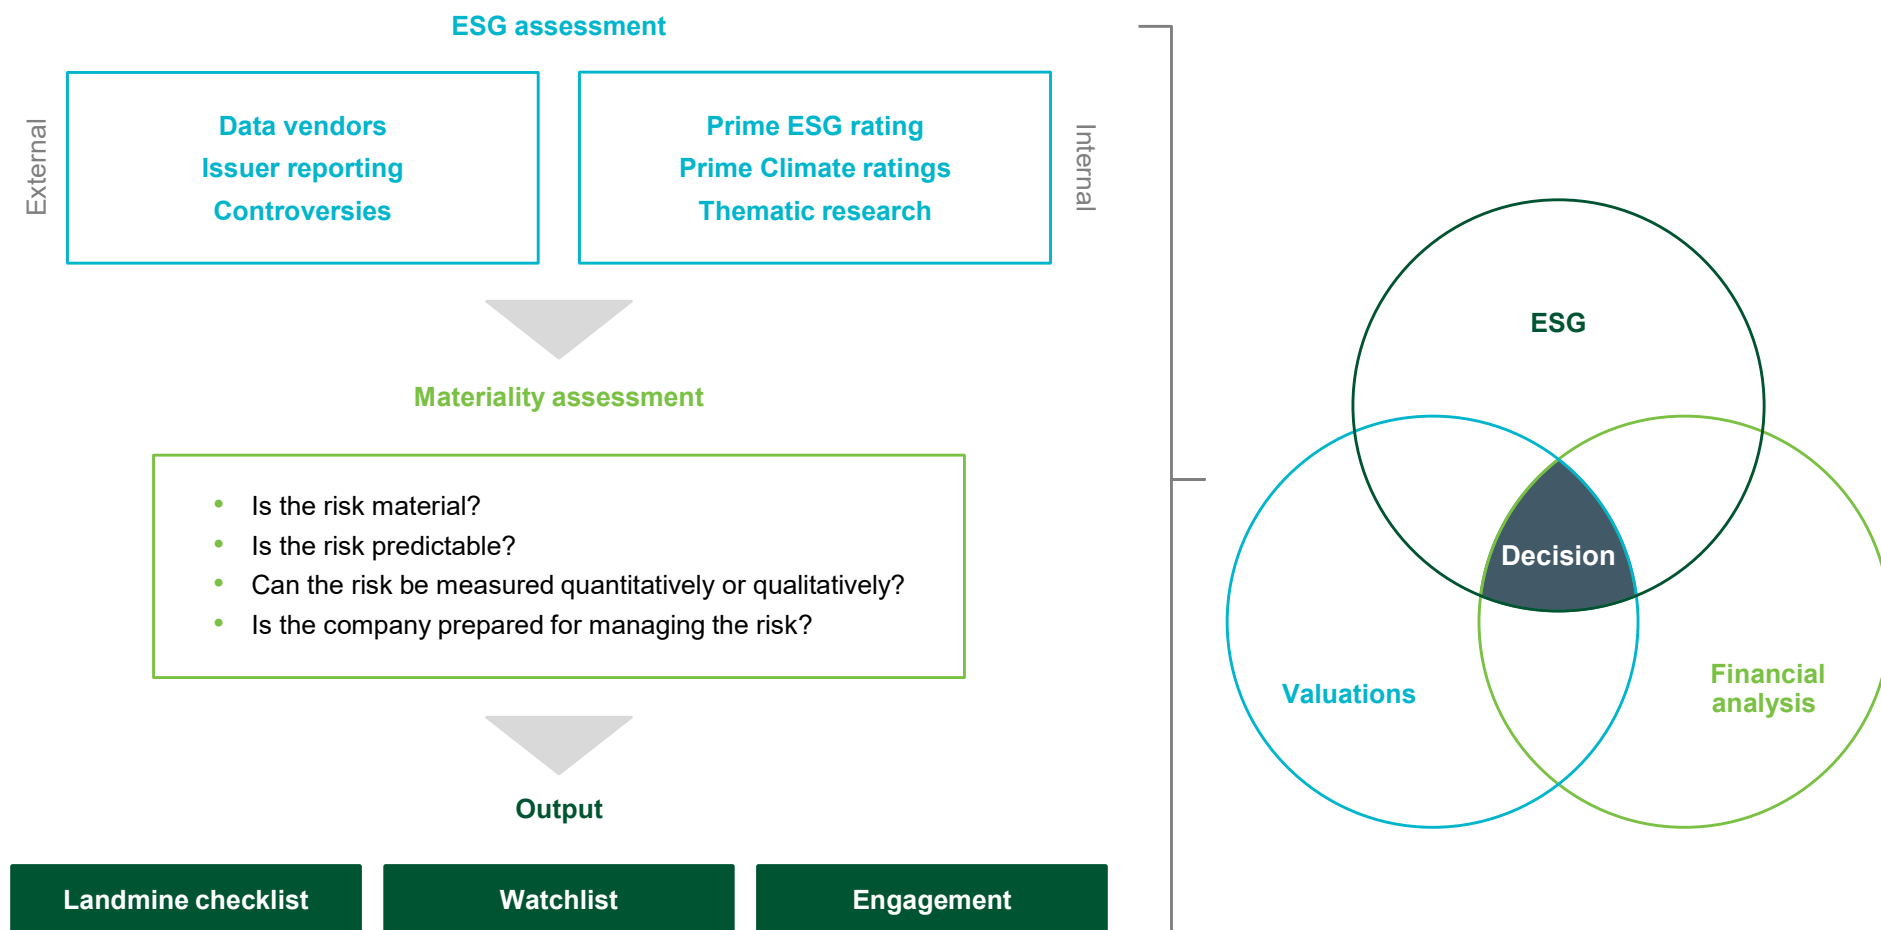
ESG assessment

External

Data vendors
Issuer reporting
Controversies

Prime ESG rating
Prime Climate ratings
Thematic research

Internal

Materiality assessment

- Is the risk material?
- Is the risk predictable?
- Can the risk be measured quantitatively or qualitatively?
- Is the company prepared for managing the risk?

Output

Landmine checklist

Watchlist

Engagement

ESG

Decision

Valuations

Financial analysis